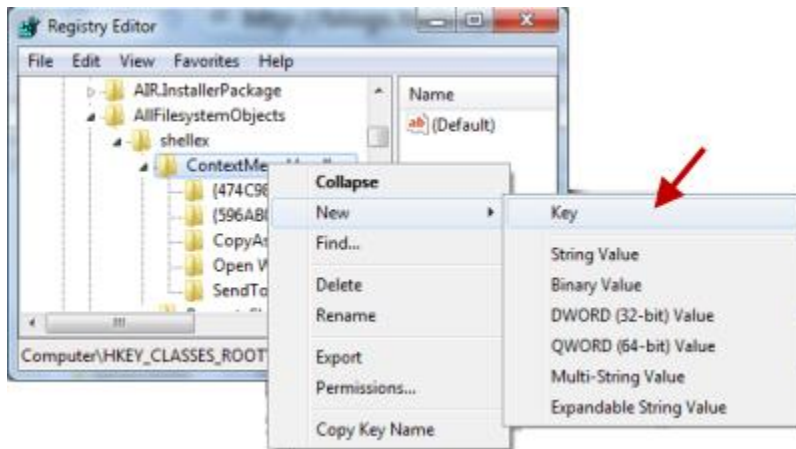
Registry Editor

File Edit View Favorites Help

AIR.InstallerPackage
AllFilesystemObjects
shellex
ContextMe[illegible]
{474C9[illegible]
{596AB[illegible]
CopyA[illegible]
Open W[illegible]
SendTo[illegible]

Name
(Default)

Computer\HKEY_CLASSES_ROOT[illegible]

Collapse
New
Find...
Delete
Rename
Export
Permissions...
Copy Key Name

Key
String Value
Binary Value
DWORD (32-bit) Value
QWORD (64-bit) Value
Multi-String Value
Expandable String Value